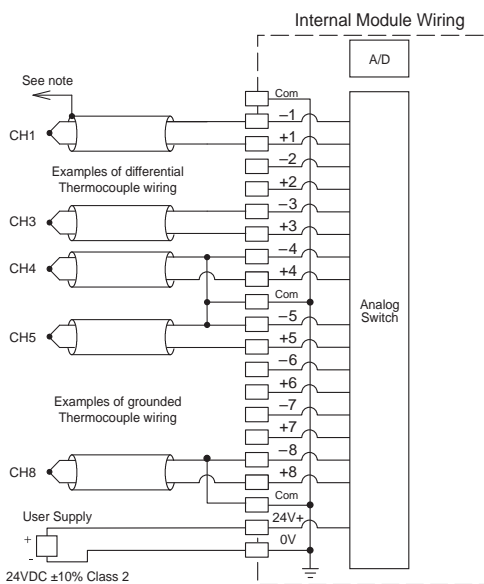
Internal Module Wiring

A/D

See note

CH1

Examples of differential Thermocouple wiring

CH3

CH4

CH5

Examples of grounded Thermocouple wiring

CH8

User Supply

+

-

24VDC ±10% Class 2

Com
–1
+1
–2
+2
–3
+3
–4
+4
Com
–5
+5
–6
+6
–7
+7
–8
+8
Com
24V+
0V

Analog Switch